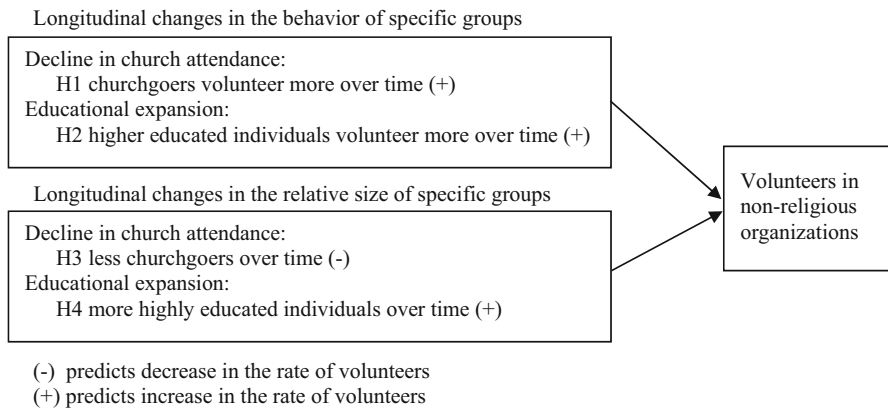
Longitudinal changes in the behavior of specific groups

Decline in church attendance:
H1 churchgoers volunteer more over time (+)
Educational expansion:
H2 higher educated individuals volunteer more over time (+)

Longitudinal changes in the relative size of specific groups

Decline in church attendance:
H3 less churchgoers over time (-)
Educational expansion:
H4 more highly educated individuals over time (+)

Volunteers in non-religious organizations

(-) predicts decrease in the rate of volunteers
(+) predicts increase in the rate of volunteers